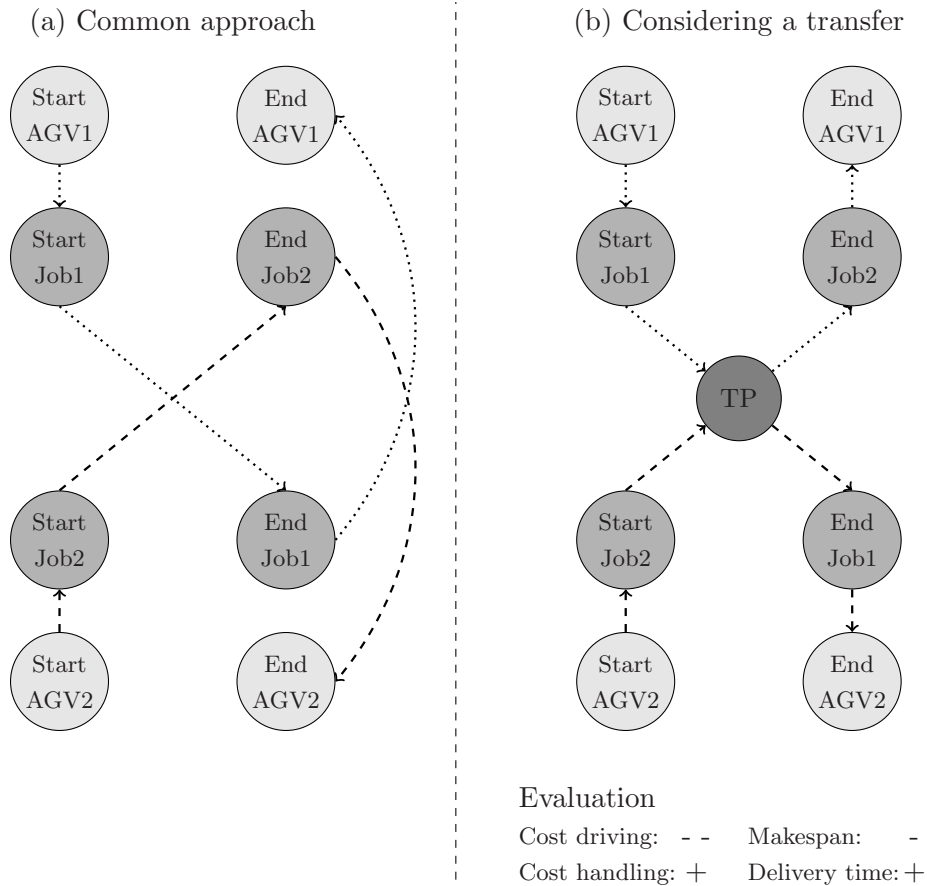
(a) Common approach

Start AGV1

End AGV1

Start Job1

End Job2

Start Job2

End Job1

Start AGV2

End AGV2

(b) Considering a transfer

Start AGV1

End AGV1

Start Job1

End Job2

TP

Start Job2

End Job1

Start AGV2

End AGV2

Evaluation

| | | | |
|---|---|---|---|
| Cost driving: | - - | Makespan: | - |
| Cost handling: | + | Delivery time: | + |